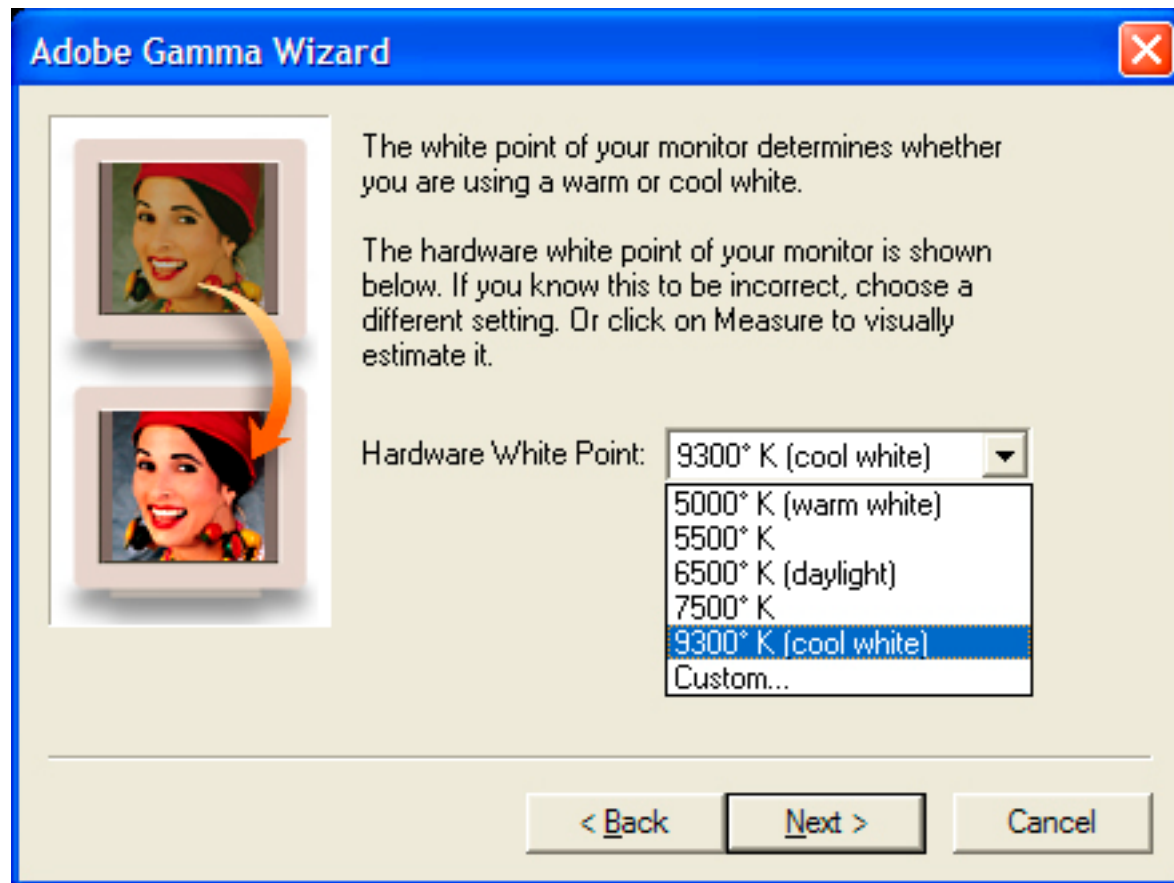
Adobe Gamma Wizard

The white point of your monitor determines whether you are using a warm or cool white.

The hardware white point of your monitor is shown below. If you know this to be incorrect, choose a different setting. Or click on Measure to visually estimate it.

Hardware White Point: 9300° K (cool white)

5000° K (warm white)
5500° K
6500° K (daylight)
7500° K
9300° K (cool white)
Custom...

< Back
Next >
Cancel